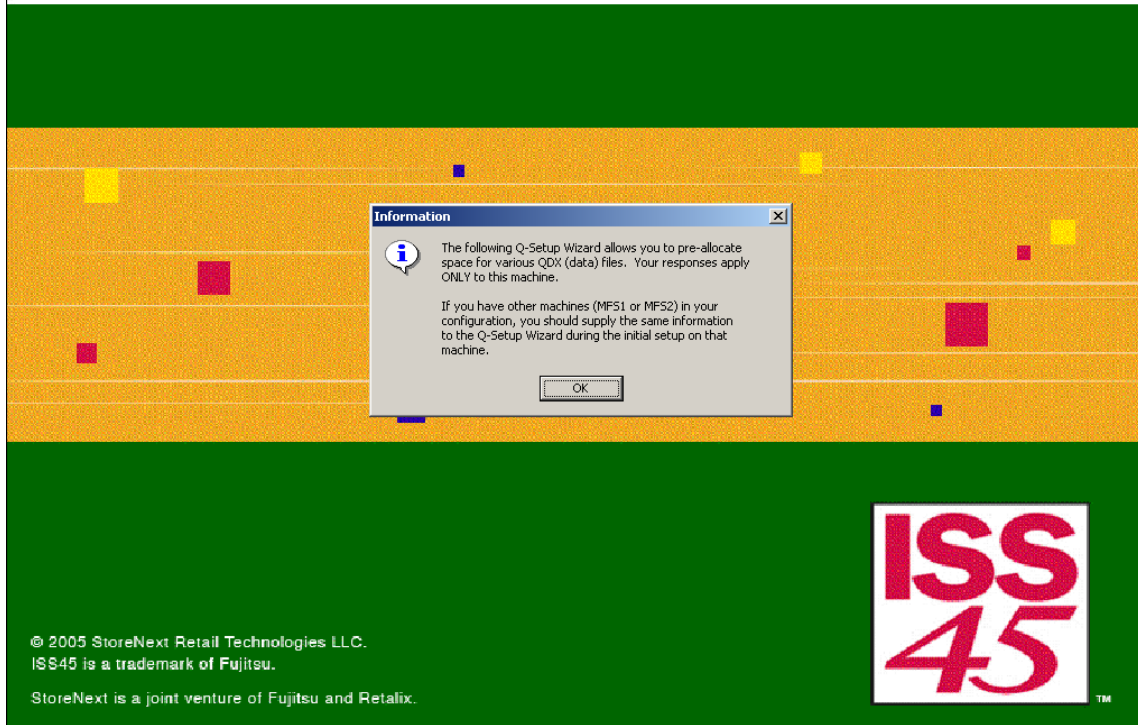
Information

The following Q-Setup Wizard allows you to pre-allocate space for various QDX (data) files. Your responses apply ONLY to this machine.

If you have other machines (MFS1 or MFS2) in your configuration, you should supply the same information to the Q-Setup Wizard during the initial setup on that machine.

OK

ISS 45 ™

© 2005 StoreNext Retail Technologies LLC.
ISS45 is a trademark of Fujitsu.

StoreNext is a joint venture of Fujitsu and Retalix.